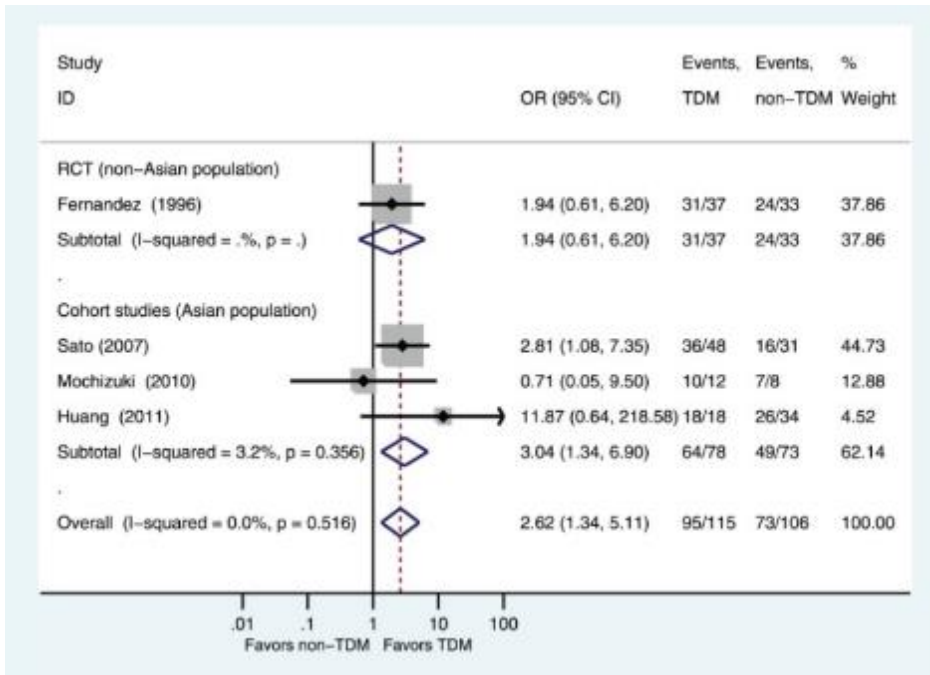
| Study ID | OR (95% CI) | Events, TDM | Events, non−TDM | % Weight |
|---|---|---|---|---|
| RCT (non−Asian population) | | | | |
| Fernandez (1996) | 1.94 (0.61, 6.20) | 31/37 | 24/33 | 37.86 |
| Subtotal (I−squared = .%, p = .) | 1.94 (0.61, 6.20) | 31/37 | 24/33 | 37.86 |
| . | | | | |
| Cohort studies (Asian population) | | | | |
| Sato (2007) | 2.81 (1.08, 7.35) | 36/48 | 16/31 | 44.73 |
| Mochizuki (2010) | 0.71 (0.05, 9.50) | 10/12 | 7/8 | 12.88 |
| Huang (2011) | 11.87 (0.64, 218.58) | 18/18 | 26/34 | 4.52 |
| Subtotal (I−squared = 3.2%, p = 0.356) | 3.04 (1.34, 6.90) | 64/78 | 49/73 | 62.14 |
| . | | | | |
| Overall (I−squared = 0.0%, p = 0.516) | 2.62 (1.34, 5.11) | 95/115 | 73/106 | 100.00 |

.01 .1 1 10 100
Favors non−TDM Favors TDM